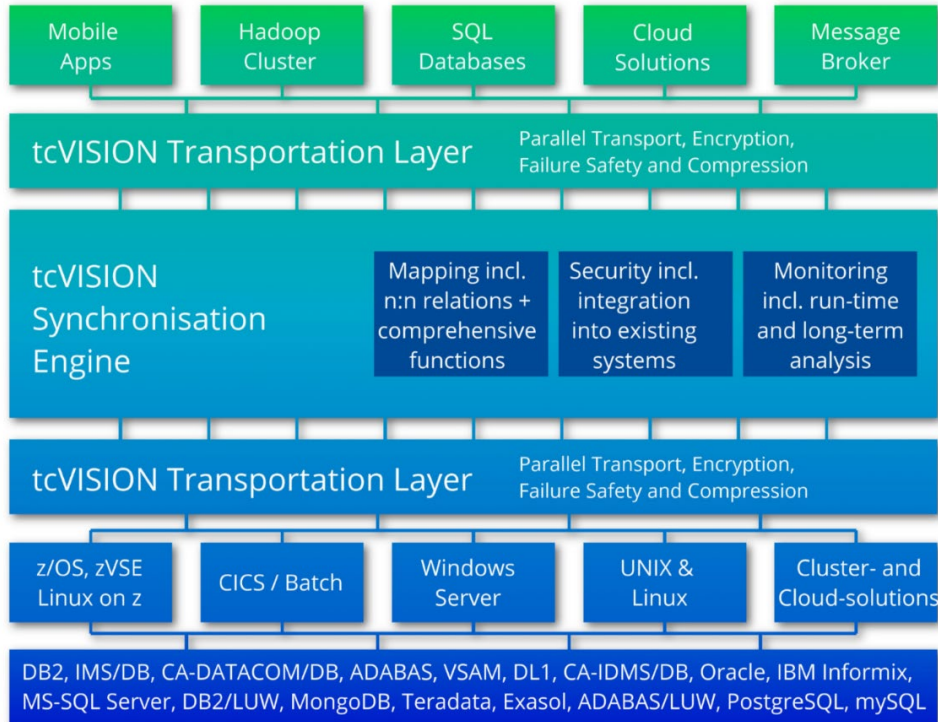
Mobile Apps

Hadoop Cluster

SQL Databases

Cloud Solutions

Message Broker

tcVISION Transportation Layer

Parallel Transport, Encryption, Failure Safety and Compression

tcVISION Synchronisation Engine

Mapping incl. n:n relations + comprehensive functions

Security incl. integration into existing systems

Monitoring incl. run-time and long-term analysis

tcVISION Transportation Layer

Parallel Transport, Encryption, Failure Safety and Compression

z/OS, zVSE Linux on z

CICS / Batch

Windows Server

UNIX & Linux

Cluster- and Cloud-solutions

DB2, IMS/DB, CA-DATACOM/DB, ADABAS, VSAM, DL1, CA-IDMS/DB, Oracle, IBM Informix, MS-SQL Server, DB2/LUW, MongoDB, Teradata, Exasol, ADABAS/LUW, PostgreSQL, mySQL